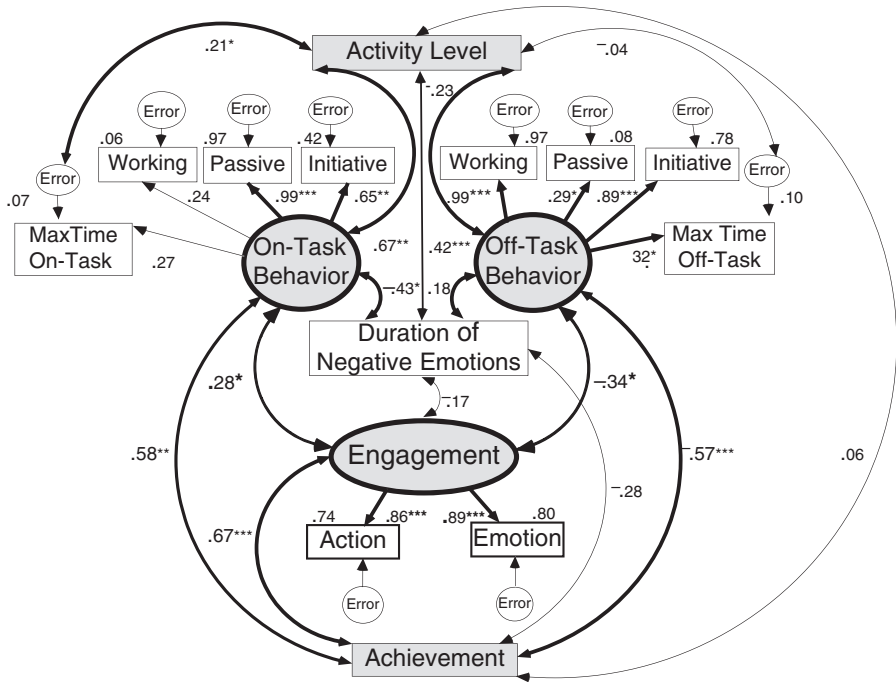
.21*
Activity Level
−.04
−.23
Error
Error
Error
Error
Error
Error
.06
.97
.42
.97
.08
.78
Working
Passive
Initiative
Working
Passive
Initiative
Error
.07
Error
.10
.24
.99***
.65**
.99***
.29*
.89***
MaxTime On-Task
.27
.67**
.42***
Max Time Off-Task
32*
On-Task Behavior
Off-Task Behavior
−43*
.18
Duration of Negative Emotions
.28*
−34*
−.17
.58**
Engagement
.57***
.06
−.28
.74
.86***
.89***
.80
.67***
Action
Emotion
Error
Error
Achievement